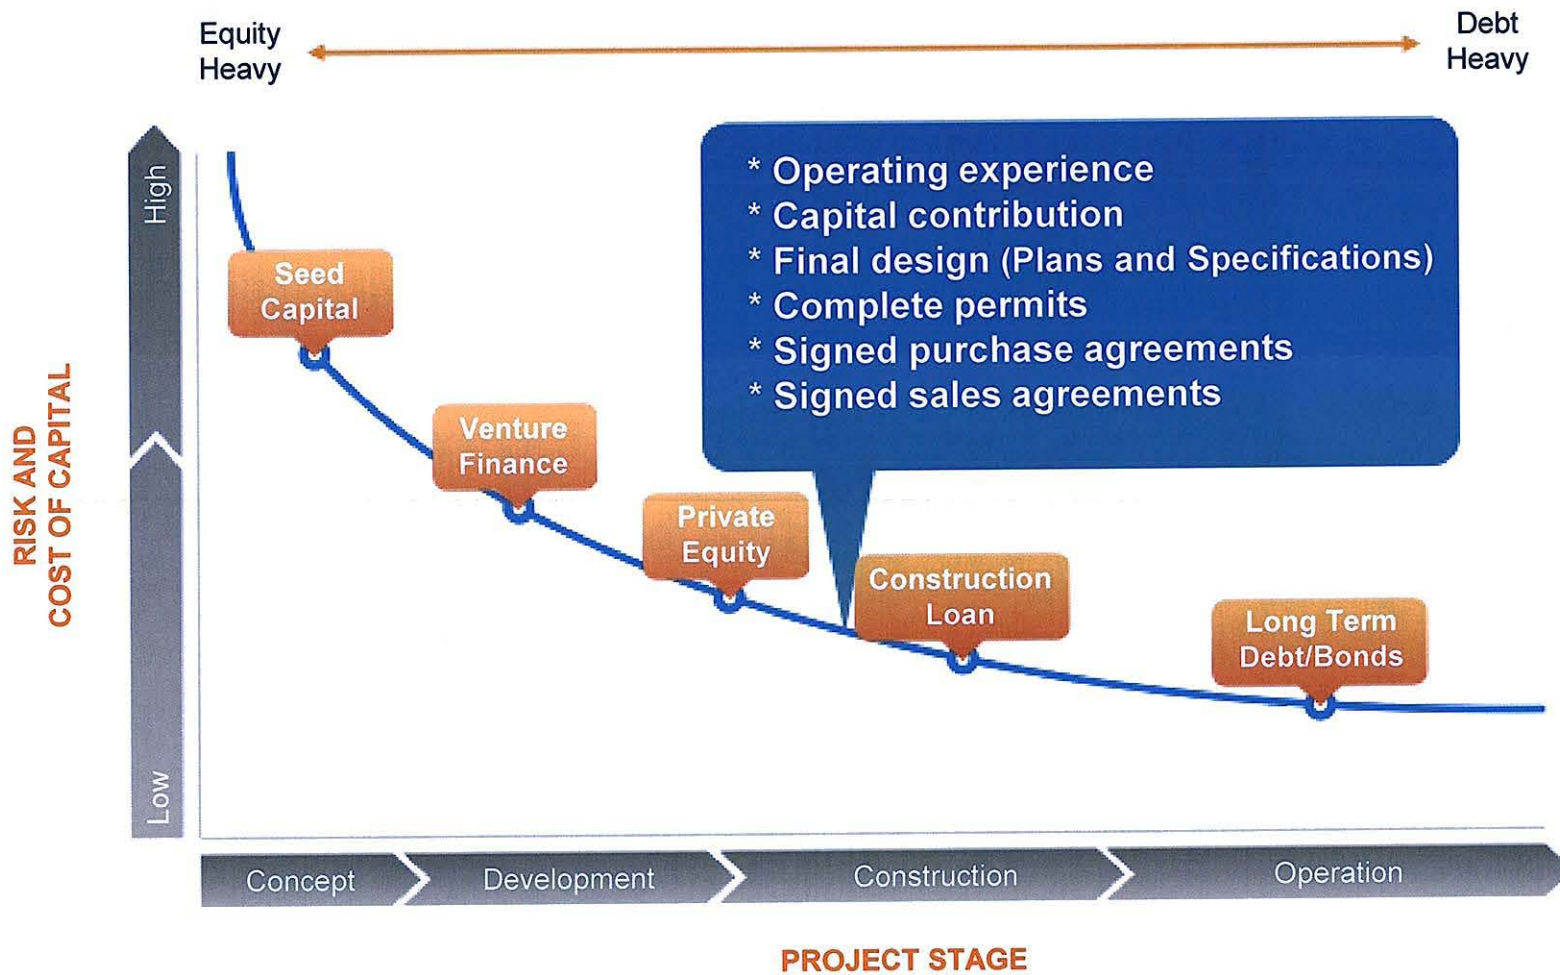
Equity Heavy

Debt Heavy

High

Low

RISK AND COST OF CAPITAL

* Operating experience
* Capital contribution
* Final design (Plans and Specifications)
* Complete permits
* Signed purchase agreements
* Signed sales agreements

Seed Capital

Venture Finance

Private Equity

Construction Loan

Long Term Debt/Bonds

Concept

Development

Construction

Operation

PROJECT STAGE